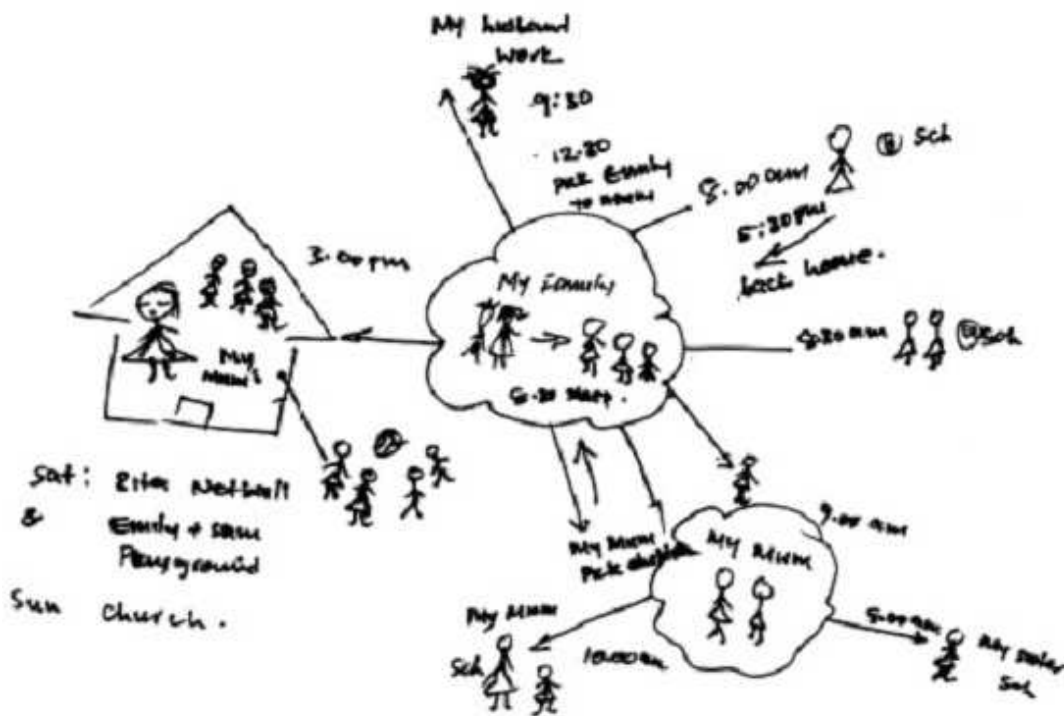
My husband work

9:30

12:30 pick Emily to noon

8.00 am

@ sch

5:30pm back home.

3.00 pm

My Family

6.30 start.

8.30 am

@ sch

My Mum's

Sat: Rita Netball & Emily + sam Playground

Sun church.

My Mum pick children

9.00 am

My Mum

My Mum

sch

10.00am

5.00 pm

My sister

sat